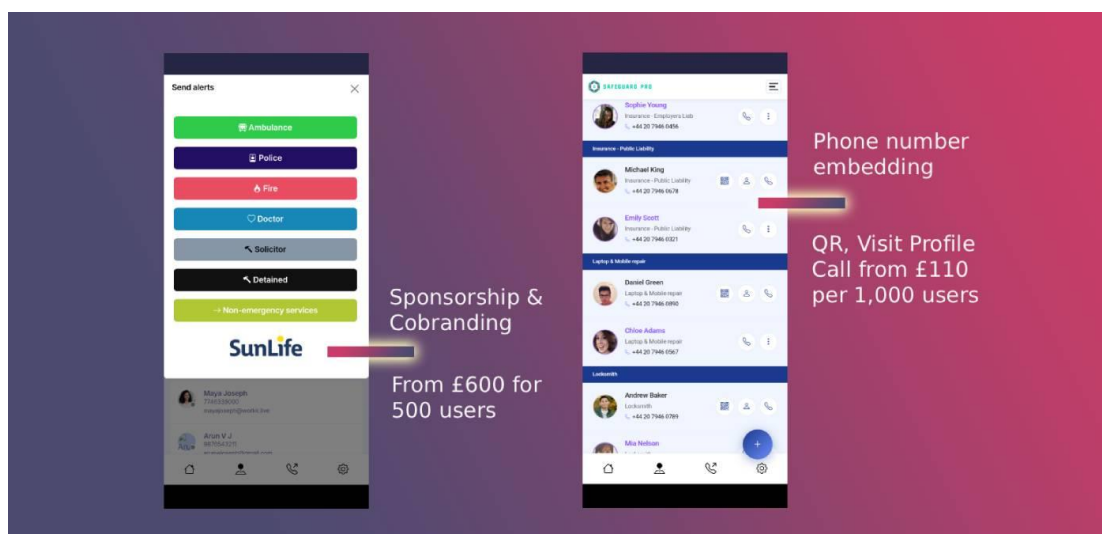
Send alerts

Ambulance

Police

Fire

Doctor

Solicitor

Detained

→ Non-emergency services

SunLife

Maya Joseph
7560336000
mayajoseph@works.live

Arun V J
9876543211
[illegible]

Sponsorship & Cobranding

From £600 for 500 users

SAFEGUARD PRO

Sophie Young
Insurance - Employer's Liab
+44 20 7946 0456

Insurance - Public Liability

Michael King
Insurance - Public Liability
+44 20 7946 0678

Emily Scott
Insurance - Public Liability
+44 20 7946 0321

Laptop & Mobile repair

Daniel Green
Laptop & Mobile repair
+44 20 7946 0890

Chloe Adams
Laptop & Mobile repair
+44 20 7946 0567

Locksmith

Andrew Baker
Locksmith
+44 20 7946 0789

Mia Nelson

Phone number embedding

QR, Visit Profile Call from £110 per 1,000 users